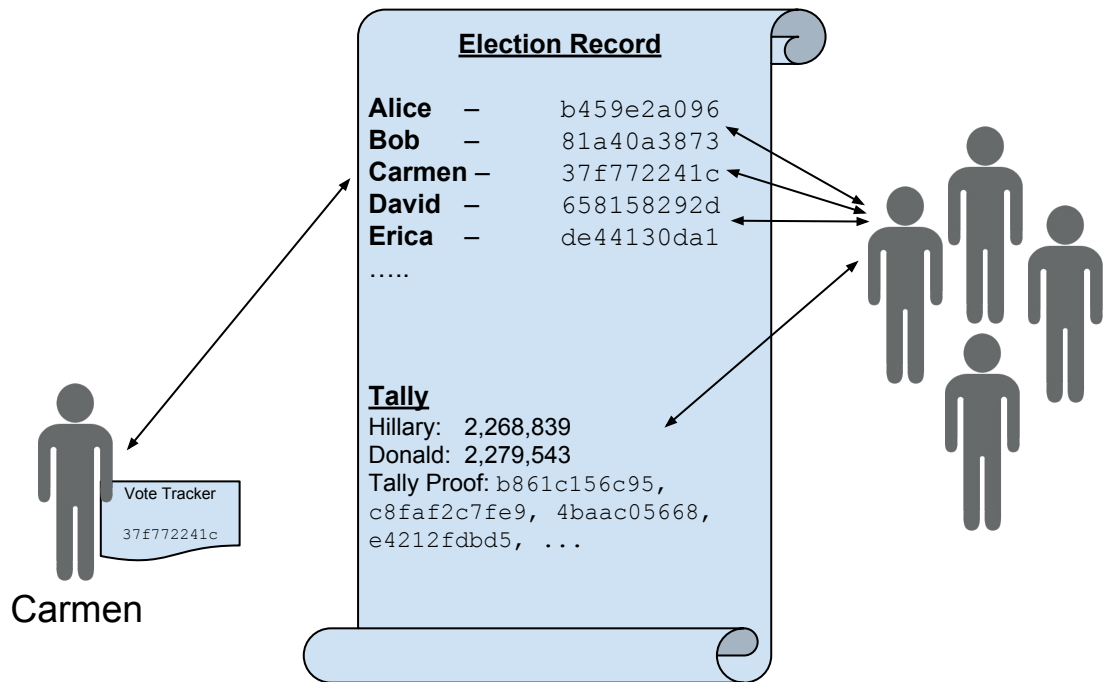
Election Record

Alice – b459e2a096
Bob – 81a40a3873
Carmen – 37f772241c
David – 658158292d
Erica – de44130da1
…..

Tally
Hillary: 2,268,839
Donald: 2,279,543
Tally Proof: b861c156c95, c8faf2c7fe9, 4baac05668, e4212fdbd5, ...

Vote Tracker
37f772241c

Carmen